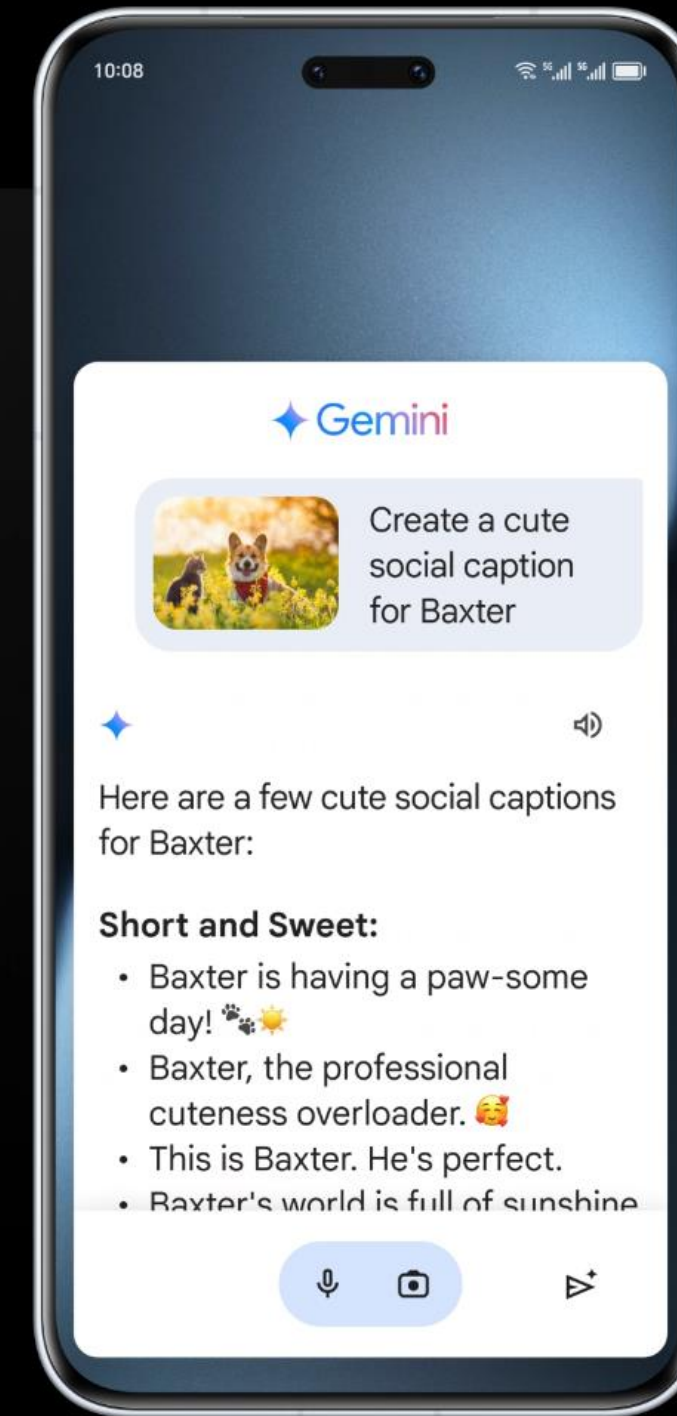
10:08

Gemini

Create a cute social caption for Baxter

Here are a few cute social captions for Baxter:

**Short and Sweet:**

- Baxter is having a paw-some day! 🐾☀️
- Baxter, the professional cuteness overloader. 🥰
- This is Baxter. He's perfect.
- Baxter's world is full of sunshine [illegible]